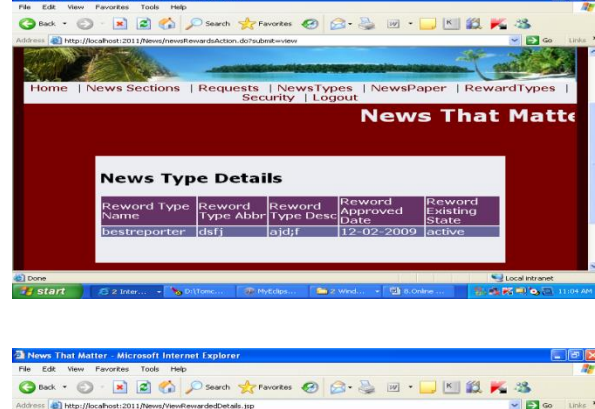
File Edit View Favorites Tools Help

Back Search Favorites

Address http://localhost:2011/News/newsRewardsAction.do?submit=view

Go Links

Home | News Sections | Requests | NewsTypes | NewsPaper | RewardTypes | Security | Logout

News That Matte

News Type Details

| Reword Type Name | Reword Type Abbr | Reword Type Desc | Reword Approved Date | Reword Existing State |
|---|---|---|---|---|
| bestreporter | dsfj | ajd;f | 12-02-2009 | active |

Done

Local intranet

start 2 Inter... D:\Tomc... MyEclips... 2 Wind... 8.Online ... 11:04 AM

News That Matter - Microsoft Internet Explorer

File Edit View Favorites Tools Help

Back Search Favorites

Address http://localhost:2011/News/ViewRewardedDetails.jsp

Go Links